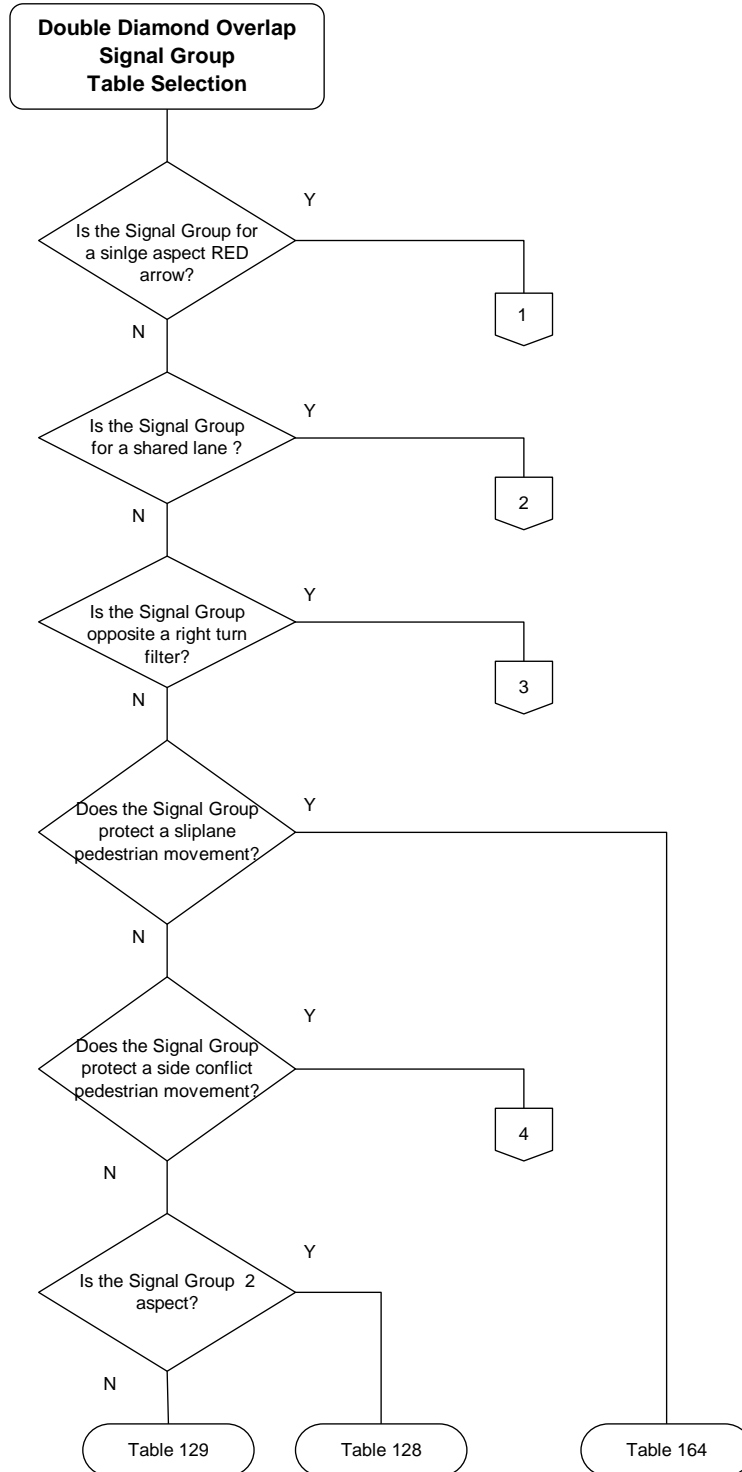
Double Diamond Overlap
Signal Group
Table Selection

Is the Signal Group for a sinlge aspect RED arrow?

Y

1

N

Is the Signal Group for a shared lane ?

Y

2

N

Is the Signal Group opposite a right turn filter?

Y

3

N

Does the Signal Group protect a sliplane pedestrian movement?

Y

N

Does the Signal Group protect a side conflict pedestrian movement?

Y

4

N

Is the Signal Group 2 aspect?

Y

N

Table 129

Table 128

Table 164